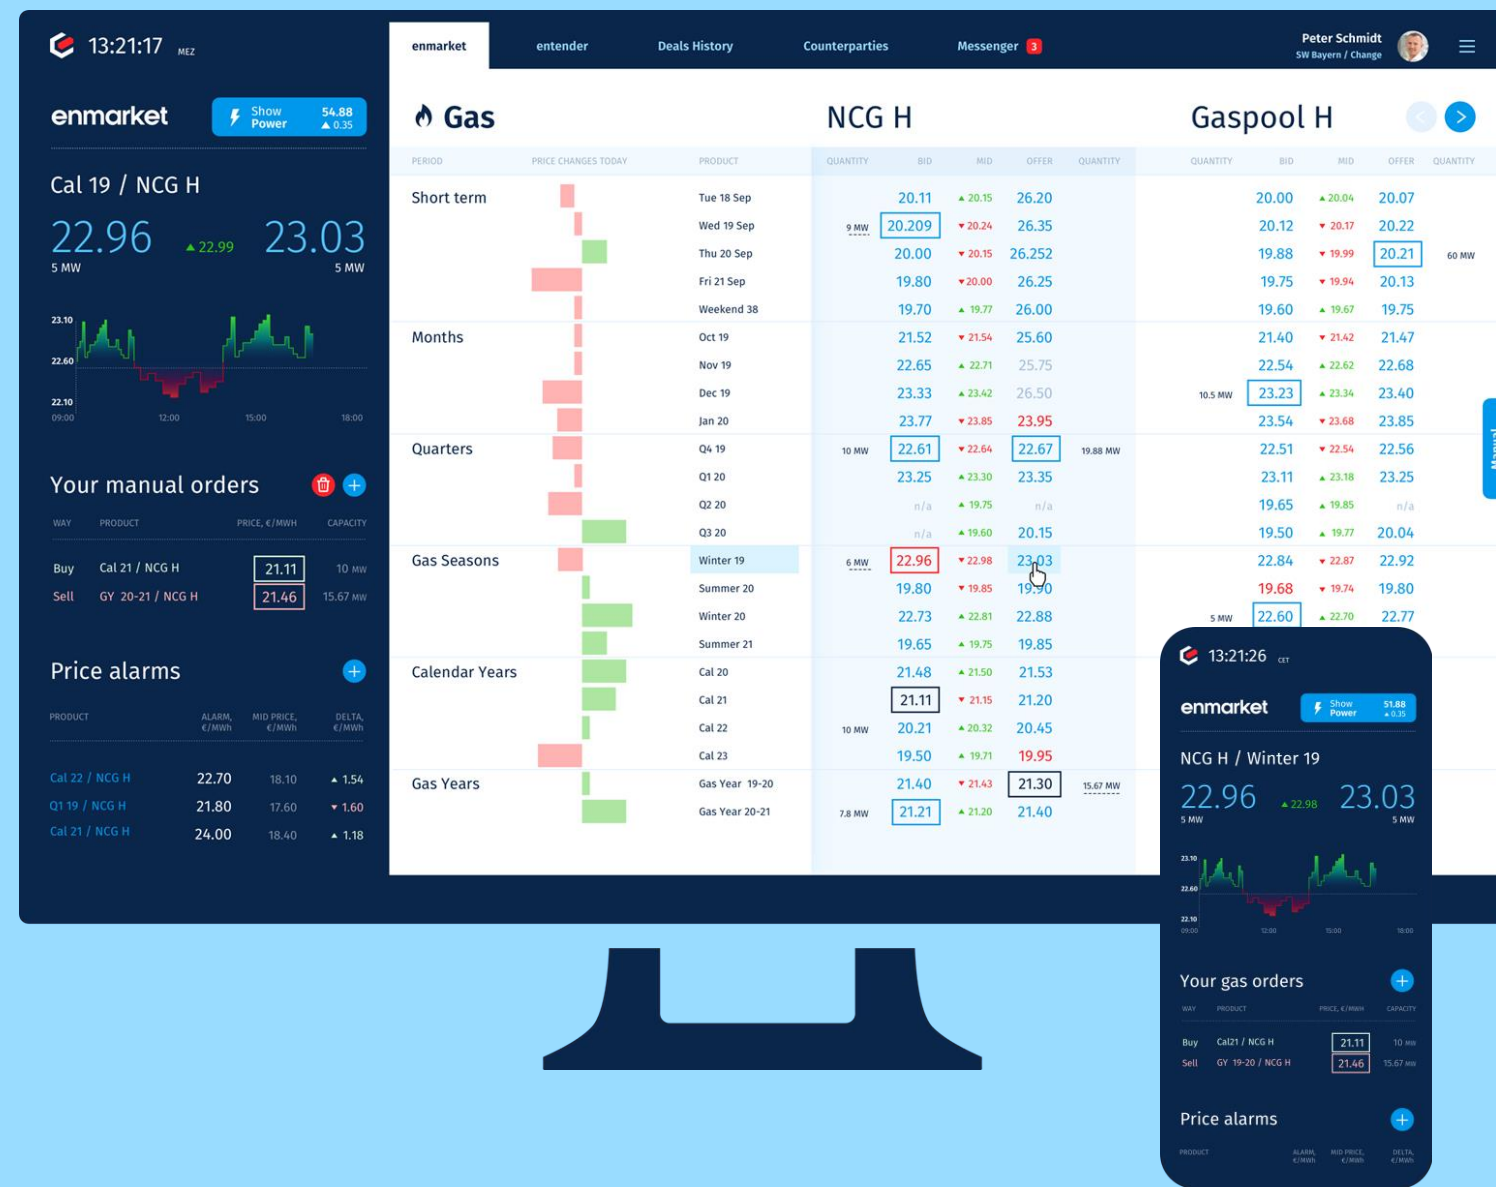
13:21:17 MEZ

enmarket

Show Power 54.88 ▲0.35

Cal 19 / NCG H

22.96 ▲22.99 23.03

5 MW 5 MW

23.10
22.60
22.10
09:00 12:00 15:00 18:00

Your manual orders

| WAY | PRODUCT | PRICE, €/MWH | CAPACITY |
|---|---|---|---|
| Buy | Cal 21 / NCG H | 21.11 | 10 MW |
| Sell | GY 20-21 / NCG H | 21.46 | 15.67 MW |

Price alarms

| PRODUCT | ALARM, €/MWh | MID PRICE, €/MWh | DELTA, €/MWh |
|---|---|---|---|
| Cal 22 / NCG H | 22.70 | 18.10 | ▲1.54 |
| Q1 19 / NCG H | 21.80 | 17.60 | ▼1.60 |
| Cal 21 / NCG H | 24.00 | 18.40 | ▲1.18 |

enmarket entender Deals History Counterparties Messenger 3

Peter Schmidt
SW Bayern / Change

Gas NCG H Gaspool H

| PERIOD | PRODUCT | QUANTITY | BID | MID | OFFER | QUANTITY | QUANTITY | BID | MID | OFFER | QUANTITY |
|---|---|---|---|---|---|---|---|---|---|---|---|
| Short term | Tue 18 Sep | | 20.11 | ▲20.15 | 26.20 | | | 20.00 | ▲20.04 | 20.07 | |
| | Wed 19 Sep | 9 MW | 20.209 | ▼20.24 | 26.35 | | | 20.12 | ▼20.17 | 20.22 | |
| | Thu 20 Sep | | 20.00 | ▼20.15 | 26.252 | | | 19.88 | ▼19.99 | 20.21 | 60 MW |
| | Fri 21 Sep | | 19.80 | ▼20.00 | 26.25 | | | 19.75 | ▼19.94 | 20.13 | |
| | Weekend 38 | | 19.70 | ▲19.77 | 26.00 | | | 19.60 | ▲19.67 | 19.75 | |
| Months | Oct 19 | | 21.52 | ▼21.54 | 25.60 | | | 21.40 | ▼21.42 | 21.47 | |
| | Nov 19 | | 22.65 | ▲22.71 | 25.75 | | | 22.54 | ▲22.62 | 22.68 | |
| | Dec 19 | | 23.33 | ▲23.42 | 26.50 | | 10.5 MW | 23.23 | ▲23.34 | 23.40 | |
| | Jan 20 | | 23.77 | ▼23.85 | 23.95 | | | 23.54 | ▼23.68 | 23.85 | |
| Quarters | Q4 19 | 10 MW | 22.61 | ▼22.64 | 22.67 | 19.88 MW | | 22.51 | ▼22.54 | 22.56 | |
| | Q1 20 | | 23.25 | ▲23.30 | 23.35 | | | 23.11 | ▲23.18 | 23.25 | |
| | Q2 20 | | n/a | ▲19.75 | n/a | | | 19.65 | ▲19.85 | n/a | |
| | Q3 20 | | n/a | ▲19.60 | 20.15 | | | 19.50 | ▲19.77 | 20.04 | |
| Gas Seasons | Winter 19 | 6 MW | 22.96 | ▼22.98 | 23.03 | | | 22.84 | ▼22.87 | 22.92 | |
| | Summer 20 | | 19.80 | ▼19.85 | 19.90 | | | 19.68 | ▼19.74 | 19.80 | |
| | Winter 20 | | 22.73 | ▲22.81 | 22.88 | | 5 MW | 22.60 | ▲22.70 | 22.77 | |
| | Summer 21 | | 19.65 | ▲19.75 | 19.85 | | | | | | |
| Calendar Years | Cal 20 | | 21.48 | ▲21.50 | 21.53 | | | | | | |
| | Cal 21 | | 21.11 | ▼21.15 | 21.20 | | | | | | |
| | Cal 22 | 10 MW | 20.21 | ▲20.32 | 20.45 | | | | | | |
| | Cal 23 | | 19.50 | ▲19.71 | 19.95 | | | | | | |
| Gas Years | Gas Year 19-20 | | 21.40 | ▼21.43 | 21.30 | 15.67 MW | | | | | |
| | Gas Year 20-21 | 7.8 MW | 21.21 | ▲21.20 | 21.40 | | | | | | |

Manual

13:21:26 CET

enmarket

Show Power 51.88 ▲0.35

NCG H / Winter 19

22.96 ▲22.98 23.03

5 MW 5 MW

23.10
22.60
22.10
09:00 12:00 15:00 18:00

Your gas orders

| WAY | PRODUCT | PRICE, €/MWH | CAPACITY |
|---|---|---|---|
| Buy | Cal21 / NCG H | 21.11 | 10 MW |
| Sell | GY 19-20 / NCG H | 21.46 | 15.67 MW |

Price alarms

PRODUCT ALARM, €/MWh MID PRICE, €/MWh DELTA, €/MWh